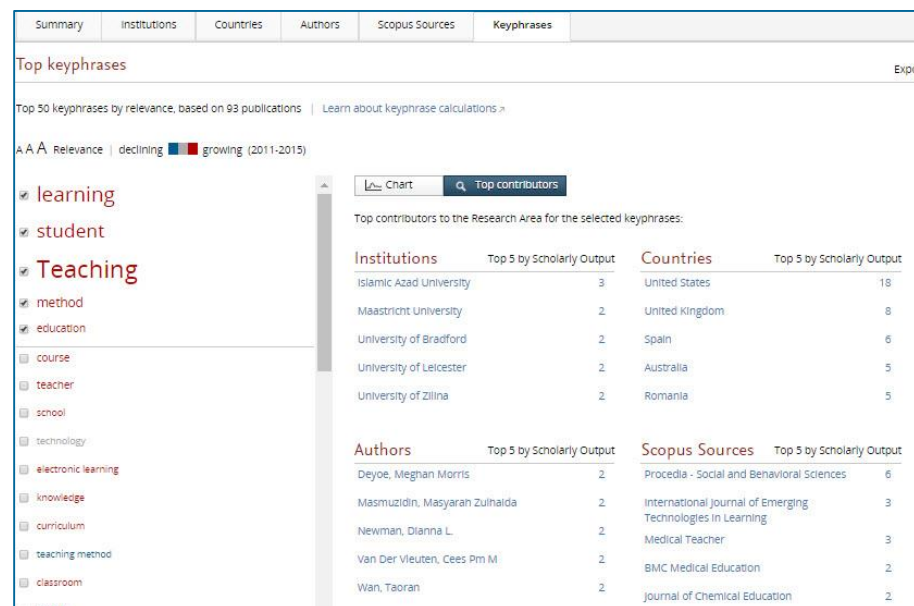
Summary | Institutions | Countries | Authors | Scopus Sources | Keyphrases

Top keyphrases

Exp

Top 50 keyphrases by relevance, based on 93 publications | Learn about keyphrase calculations

A A A Relevance | declining growing (2011-2015)

learning
student
Teaching
method
education
course
teacher
school
technology
electronic learning
knowledge
curriculum
teaching method
classroom

Chart | Top contributors

Top contributors to the Research Area for the selected keyphrases:

| Institutions | Top 5 by Scholarly Output |
|---|---|
| Islamic Azad University | 3 |
| Maastricht University | 2 |
| University of Bradford | 2 |
| University of Leicester | 2 |
| University of Zilina | 2 |

| Countries | Top 5 by Scholarly Output |
|---|---|
| United States | 18 |
| United Kingdom | 8 |
| Spain | 6 |
| Australia | 5 |
| Romania | 5 |

| Authors | Top 5 by Scholarly Output |
|---|---|
| Deyoe, Meghan Morris | 2 |
| Masmuzidin, Masyarah Zulhaida | 2 |
| Newman, Dianna L. | 2 |
| Van Der Vleuten, Cees Pm M | 2 |
| Wan, Taoran | 2 |

| Scopus Sources | Top 5 by Scholarly Output |
|---|---|
| Procedia - Social and Behavioral Sciences | 6 |
| International Journal of Emerging Technologies in Learning | 3 |
| Medical Teacher | 3 |
| BMC Medical Education | 2 |
| Journal of Chemical Education | 2 |